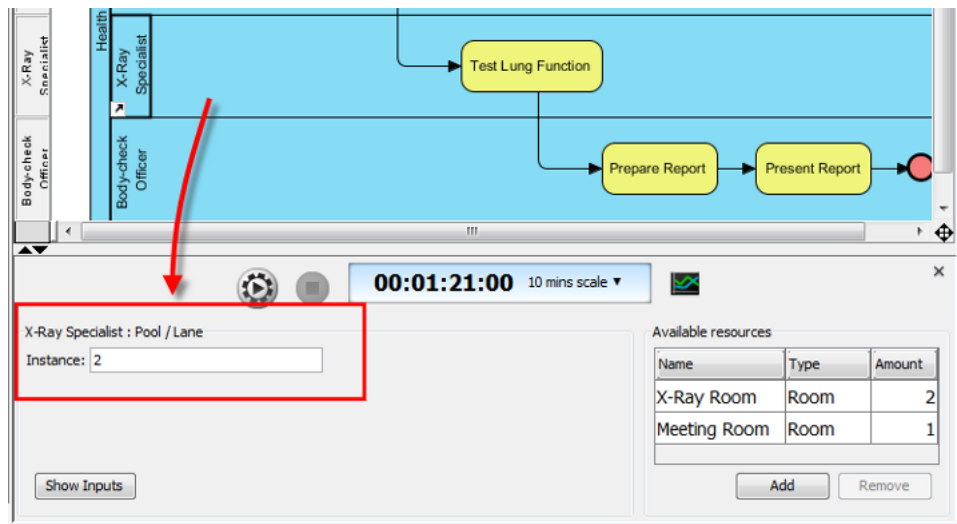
X-Ray Specialist

Body-check Officer

Health

X-Ray Specialist

Body-check Officer

Test Lung Function

Prepare Report

Present Report

00:01:21:00 10 mins scale ▾

X-Ray Specialist : Pool / Lane

Instance: 2

Available resources

| Name | Type | Amount |
|---|---|---|
| X-Ray Room | Room | 2 |
| Meeting Room | Room | 1 |

Show Inputs

Add

Remove